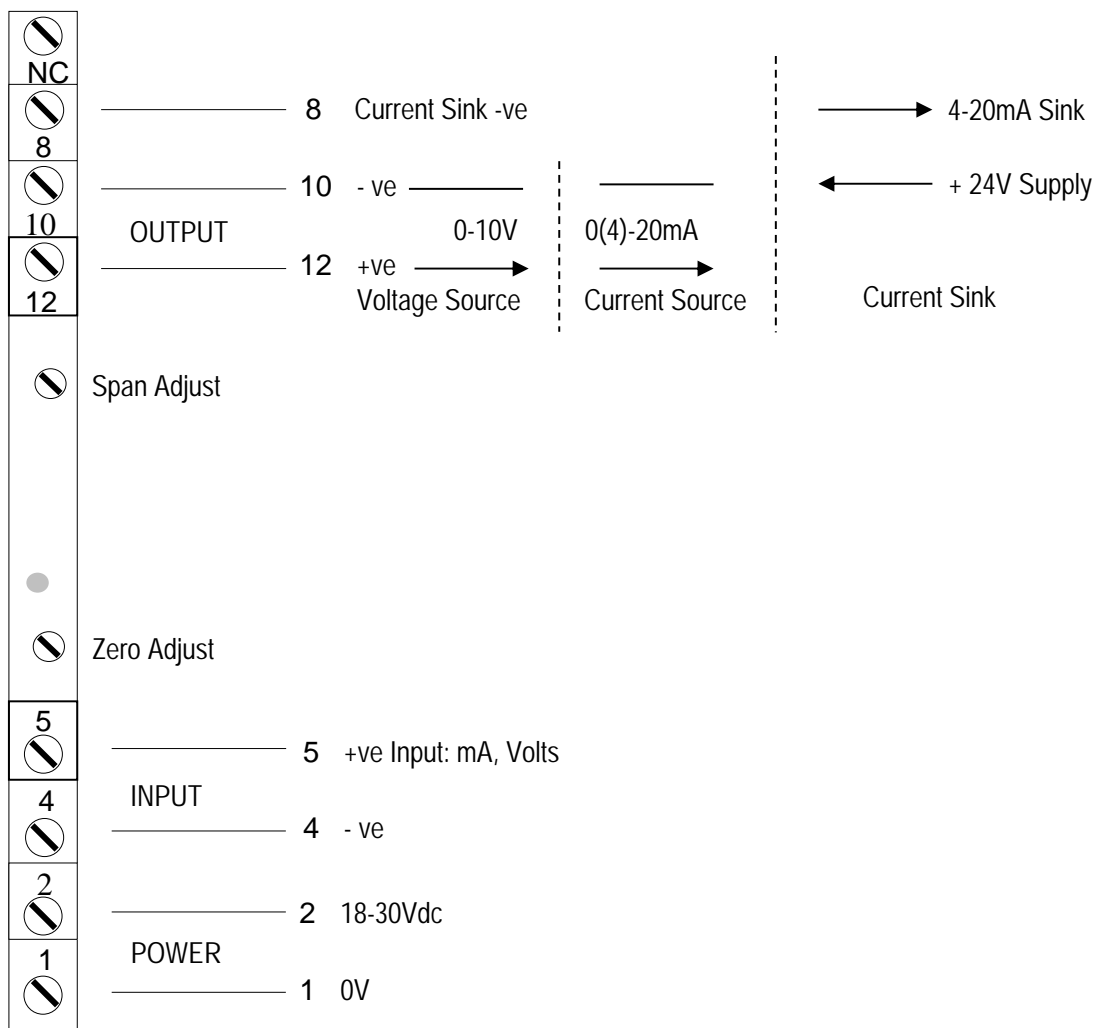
NC
8
10
12

8 Current Sink -ve

4-20mA Sink

10 - ve

+ 24V Supply

OUTPUT

0-10V

0(4)-20mA

12 +ve
Voltage Source

Current Source

Current Sink

Span Adjust

Zero Adjust

5
4
2
1

5 +ve Input: mA, Volts

INPUT

4 - ve

2 18-30Vdc

POWER

1 0V